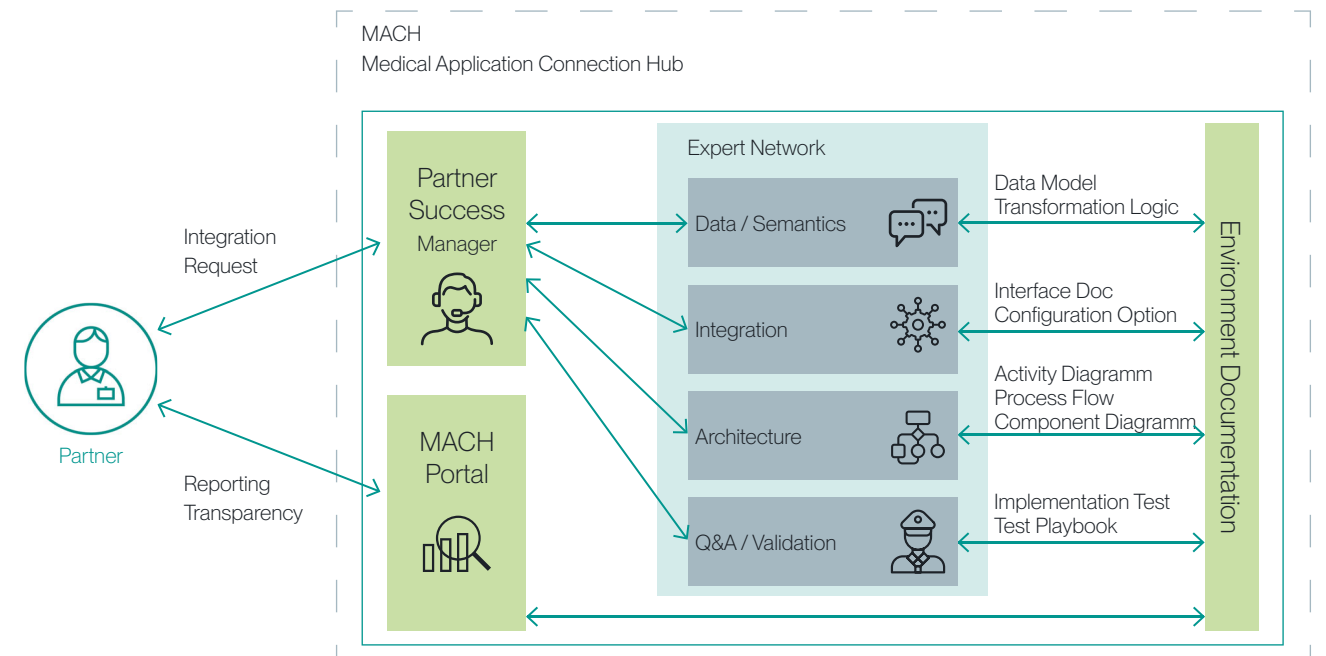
MACH
Medical Application Connection Hub

Partner

Integration Request

Reporting Transparency

Partner Success Manager

MACH Portal

Expert Network

Data / Semantics

Integration

Architecture

Q&A / Validation

Data Model
Transformation Logic

Interface Doc
Configuration Option

Activity Diagramm
Process Flow
Component Diagramm

Implementation Test
Test Playbook

Environment Documentation